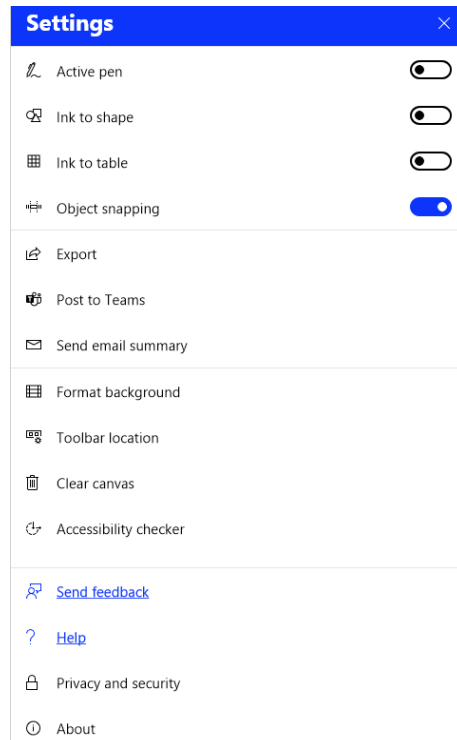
Settings

Active pen

Ink to shape

Ink to table

Object snapping

Export

Post to Teams

Send email summary

Format background

Toolbar location

Clear canvas

Accessibility checker

Send feedback

Help

Privacy and security

About